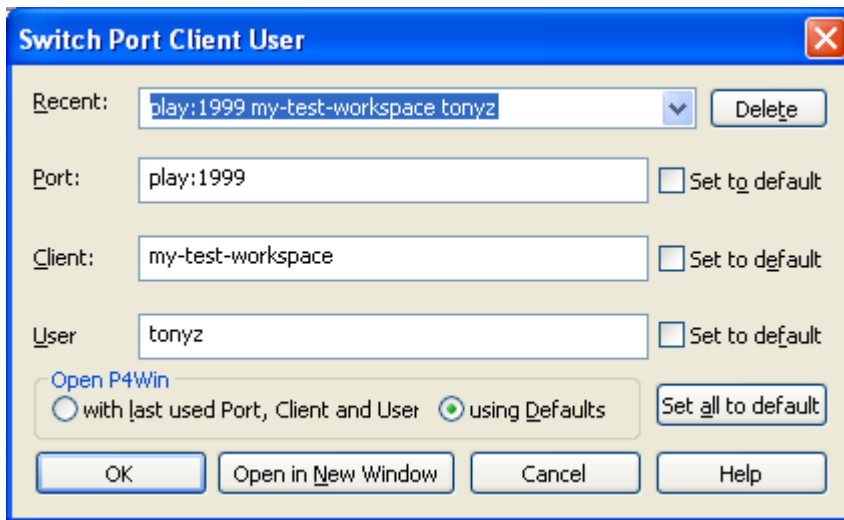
Switch Port Client User

Recent: play:1999 my-test-workspace tonyz
Delete

Port: play:1999
Set to default

Client: my-test-workspace
Set to default

User tonyz
Set to default

Open P4Win
with last used Port, Client and User
using Defaults
Set all to default

OK
Open in New Window
Cancel
Help